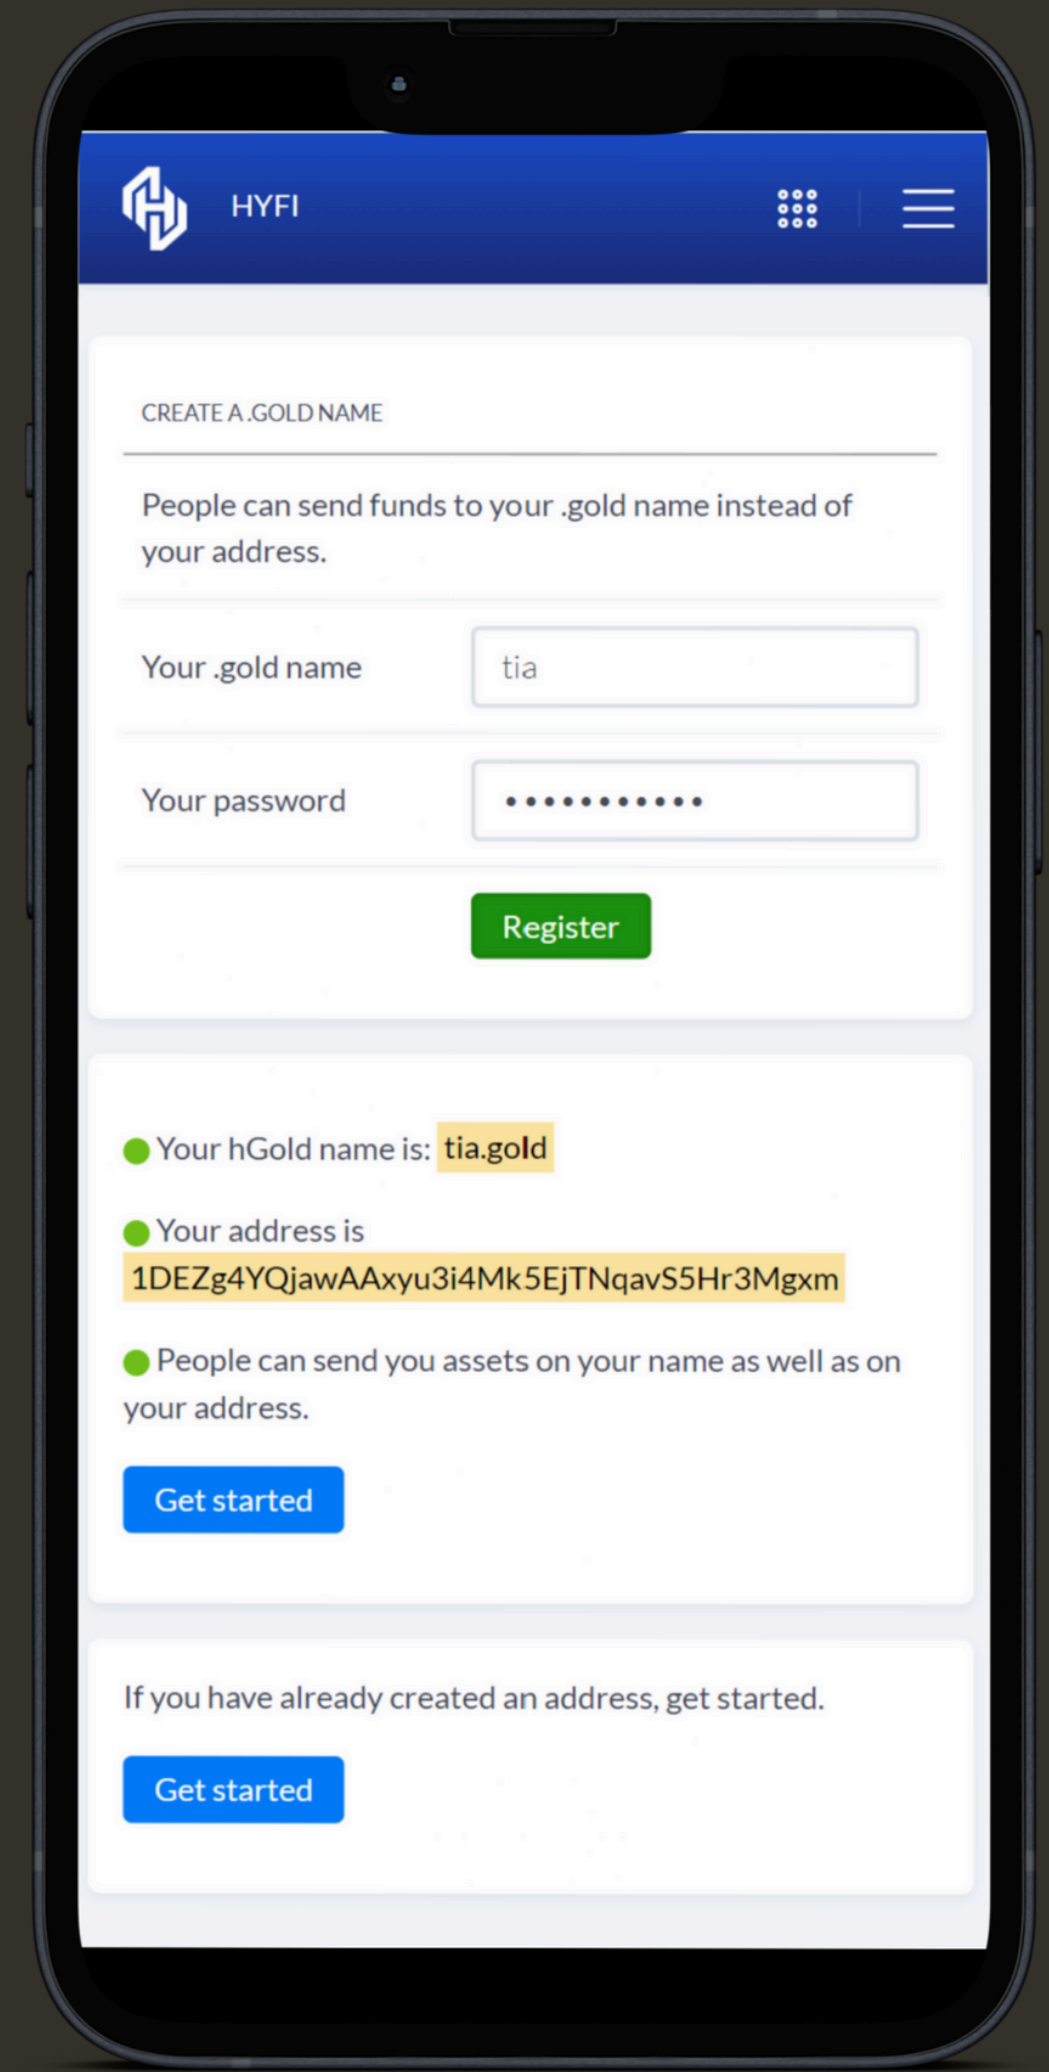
HYFI

CREATE A .GOLD NAME

People can send funds to your .gold name instead of your address.

Your .gold name tia

Your password ••••••••••••

Register

Your hGold name is: tia.gold

Your address is 1DEZg4YQjawAAxyu3i4Mk5EjTNqavS5Hr3Mgxm

People can send you assets on your name as well as on your address.

Get started

If you have already created an address, get started.

Get started